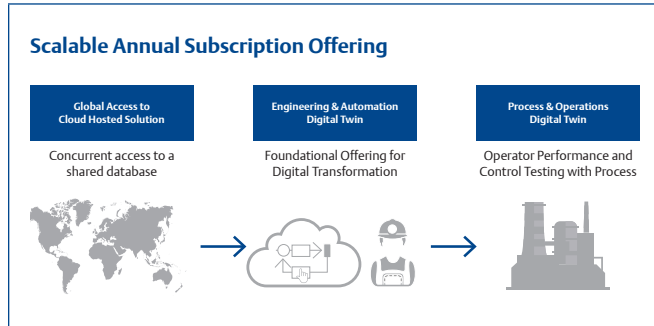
Scalable Annual Subscription Offering

Global Access to Cloud Hosted Solution

Concurrent access to a shared database

Engineering & Automation Digital Twin

Foundational Offering for Digital Transformation

Process & Operations Digital Twin

Operator Performance and Control Testing with Process